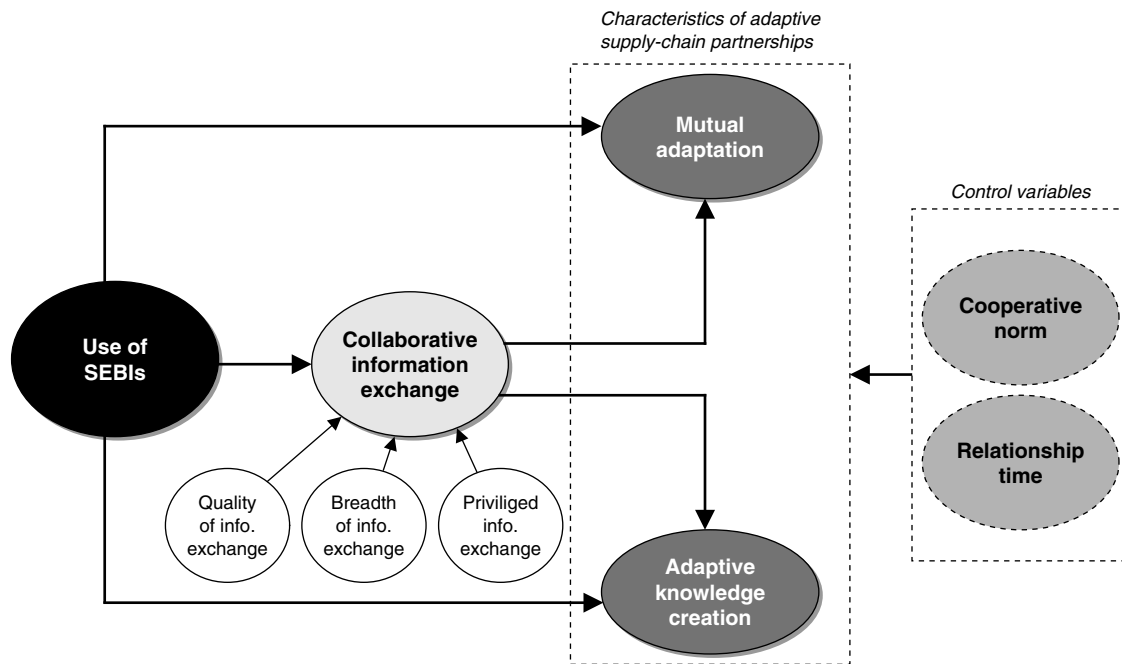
Characteristics of adaptive supply-chain partnerships

Mutual adaptation

Control variables

Cooperative norm

Use of SEBIs

Collaborative information exchange

Relationship time

Quality of info. exchange

Breadth of info. exchange

Priviliged info. exchange

Adaptive knowledge creation